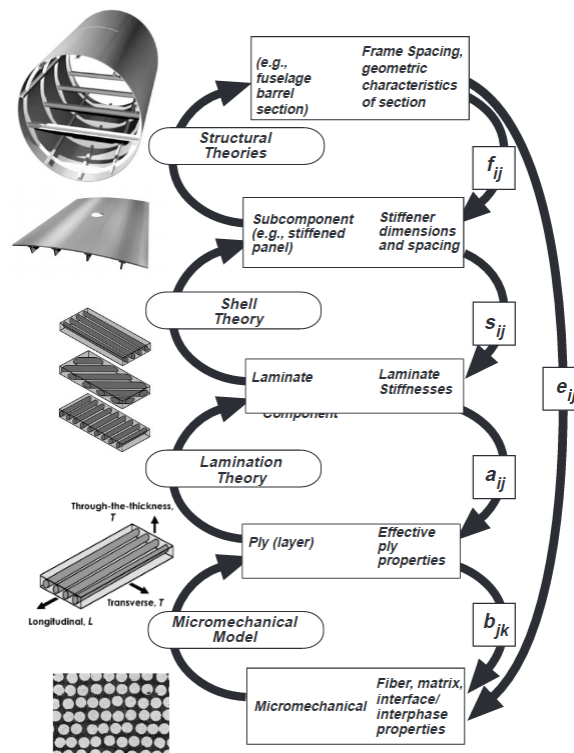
(e.g., fuselage barrel section)

Frame Spacing, geometric characteristics of section

Structural Theories

$f_{ij}$

Subcomponent (e.g., stiffened panel)

Stiffener dimensions and spacing

Shell Theory

$s_{ij}$

Laminate

Laminate Stiffnesses

Component

$e_{ij}$

Lamination Theory

$a_{ij}$

Through-the-thickness, T

Ply (layer)

Effective ply properties

Transverse, T

Longitudinal, L

Micromechanical Model

$b_{jk}$

Micromechanical

Fiber, matrix, interface/ interphase properties